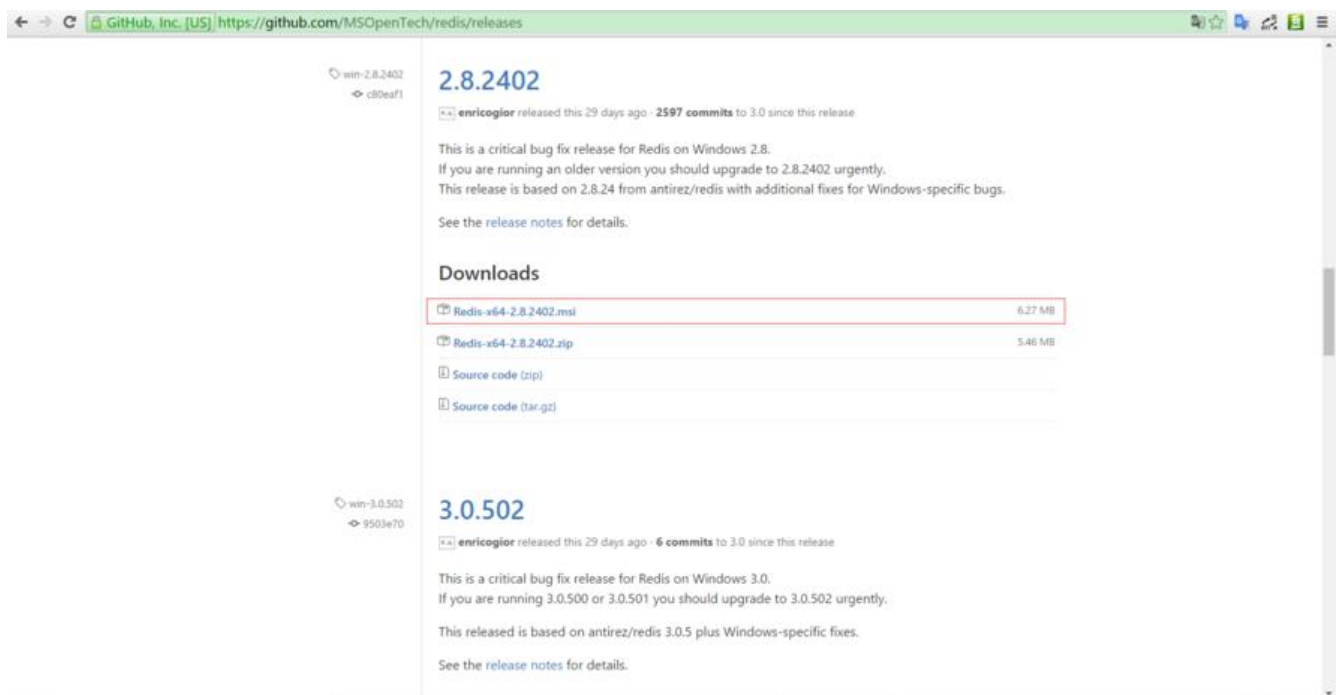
GitHub, Inc. [US] https://github.com/MSOpenTech/redis/releases

win-2.8.2402
c80eaf1

2.8.2402

enricogior released this 29 days ago · 2597 commits to 3.0 since this release

This is a critical bug fix release for Redis on Windows 2.8.
If you are running an older version you should upgrade to 2.8.2402 urgently.
This release is based on 2.8.24 from antirez/redis with additional fixes for Windows-specific bugs.

See the release notes for details.

Downloads

| | |
|---|---|
| Redis-x64-2.8.2402.msi | 6.27 MB |
| Redis-x64-2.8.2402.zip | 5.46 MB |
| Source code (zip) | |
| Source code (tar.gz) | |

win-3.0.502
9503e70

3.0.502

enricogior released this 29 days ago · 6 commits to 3.0 since this release

This is a critical bug fix release for Redis on Windows 3.0.
If you are running 3.0.500 or 3.0.501 you should upgrade to 3.0.502 urgently.

This released is based on antirez/redis 3.0.5 plus Windows-specific fixes.

See the release notes for details.